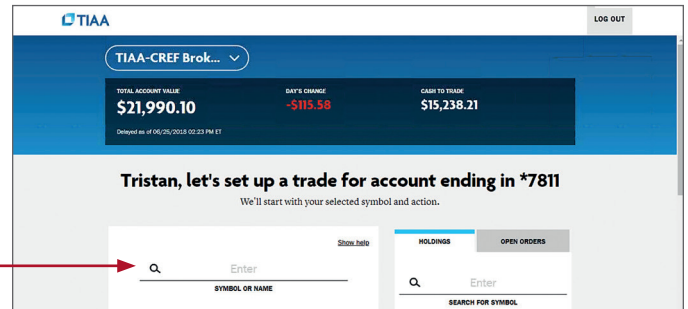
TIAA

LOG OUT

TIAA-CREF Brok...

TOTAL ACCOUNT VALUE
$21,990.10

DAY'S CHANGE
-$115.58

CASH TO TRADE
$15,238.21

Delayed as of 06/25/2018 02:23 PM ET

Tristan, let's set up a trade for account ending in *7811

We'll start with your selected symbol and action.

Show help

Enter

SYMBOL OR NAME

HOLDINGS

OPEN ORDERS

Enter

SEARCH FOR SYMBOL